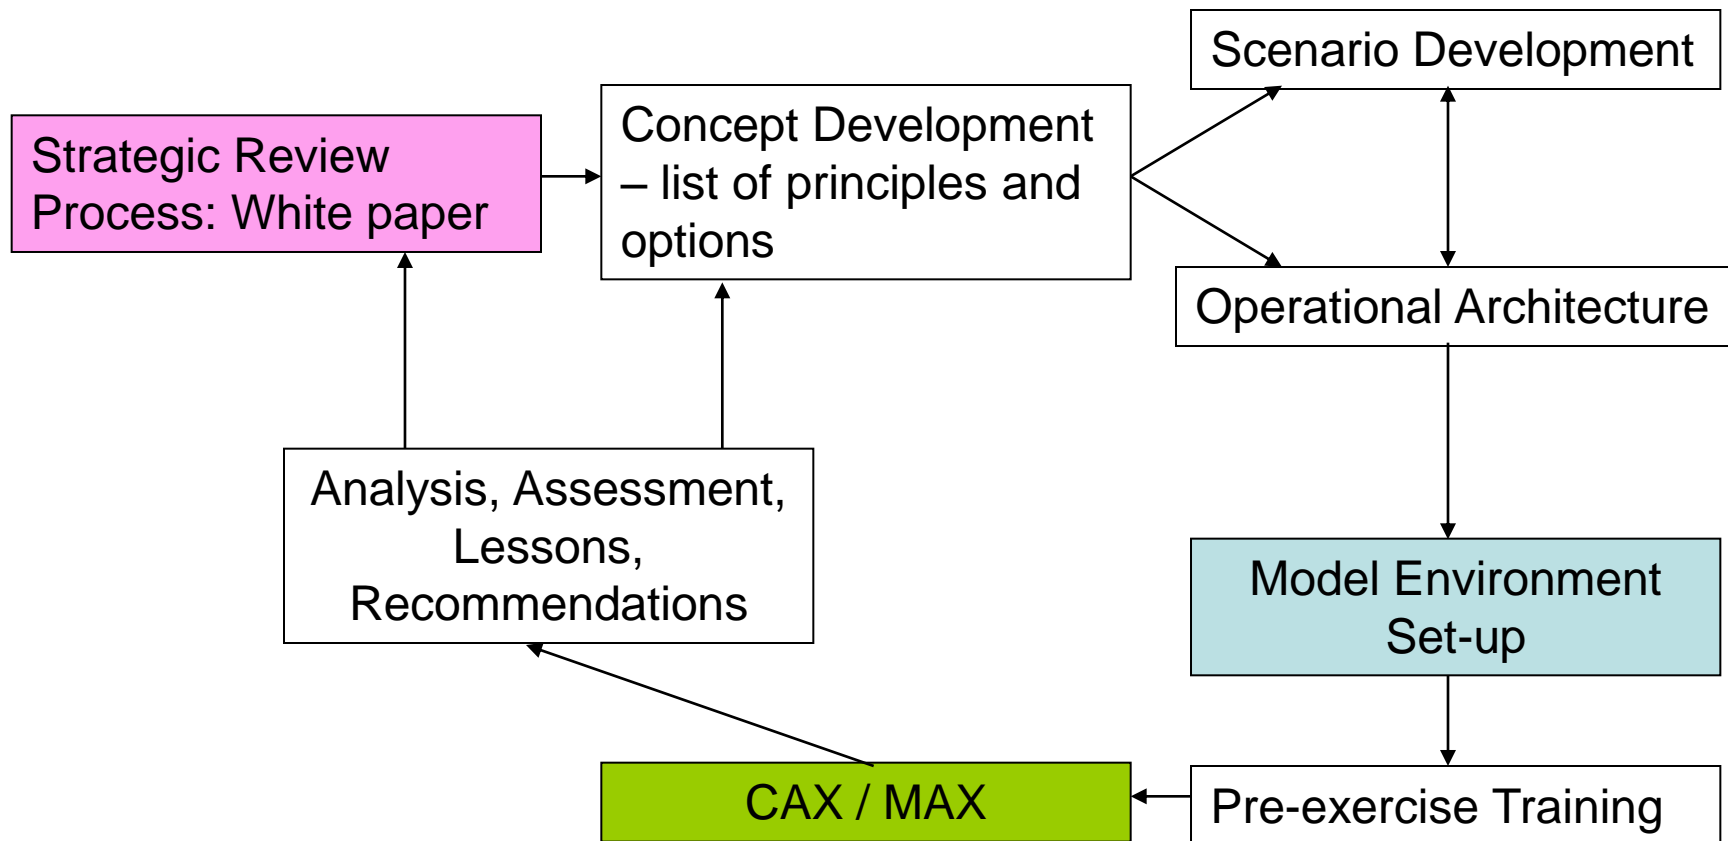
Strategic Review Process: White paper

Concept Development – list of principles and options

Scenario Development

Operational Architecture

Analysis, Assessment, Lessons, Recommendations

Model Environment Set-up

CAX / MAX

Pre-exercise Training